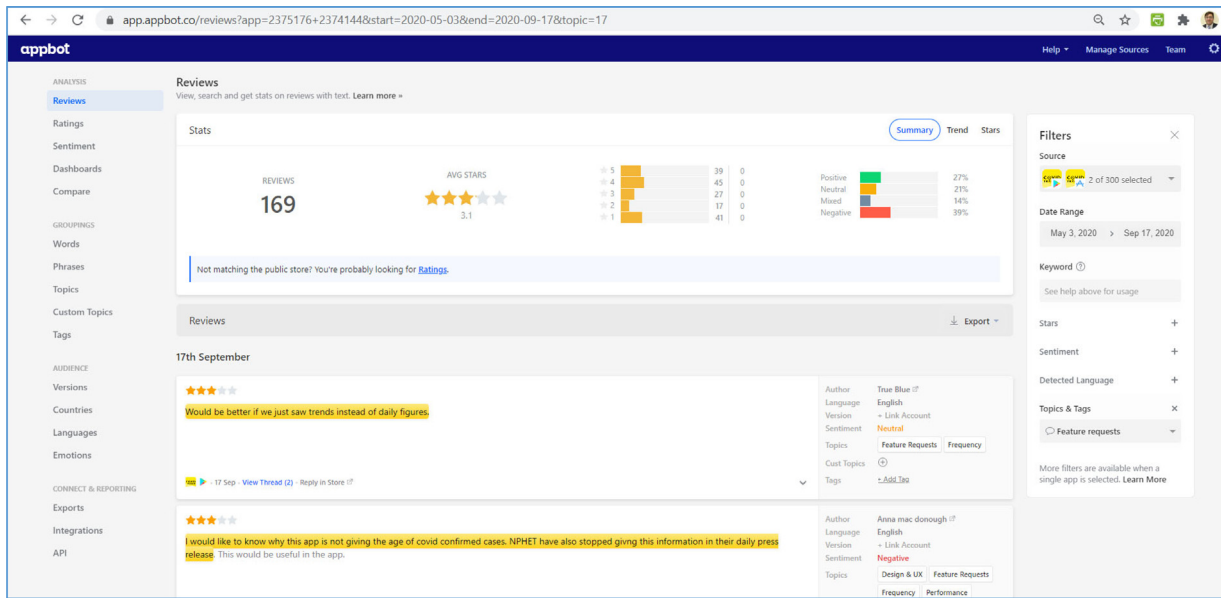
app.appbot.co/reviews?app=2375176+2374144&start=2020-05-03&end=2020-09-17&topic=17

appbot

Help ▾ Manage Sources Team

ANALYSIS
Reviews
Ratings
Sentiment
Dashboards
Compare

GROUPINGS
Words
Phrases
Topics
Custom Topics
Tags

AUDIENCE
Versions
Countries
Languages
Emotions

CONNECT & REPORTING
Exports
Integrations
API

Reviews
View, search and get stats on reviews with text. Learn more »

Stats

Summary Trend Stars

REVIEWS
169

AVG STARS
3.1

| | | |
|---|---|---|
| 5 | 39 | 0 |
| 4 | 45 | 0 |
| 3 | 27 | 0 |
| 2 | 17 | 0 |
| 1 | 41 | 0 |

| | |
|---|---|
| Positive | 27% |
| Neutral | 21% |
| Mixed | 14% |
| Negative | 39% |

Not matching the public store? You're probably looking for Ratings.

Reviews

Export

17th September

Would be better if we just saw trends instead of daily figures.

· 17 Sep · View Thread (2) · Reply in Store

Author True Blue
Language English
Version + Link Account
Sentiment Neutral
Topics Feature Requests Frequency
Cust Topics
Tags + Add Tag

I would like to know why this app is not giving the age of covid confirmed cases. NPHET have also stopped givng this information in their daily press release. This would be useful in the app.

Author Anna mac donough
Language English
Version + Link Account
Sentiment Negative
Topics Design & UX Feature Requests Frequency Performance

Filters

Source
2 of 300 selected

Date Range
May 3, 2020 > Sep 17, 2020

Keyword
See help above for usage

Stars +

Sentiment +

Detected Language +

Topics & Tags ×

Feature requests

More filters are available when a single app is selected. Learn More